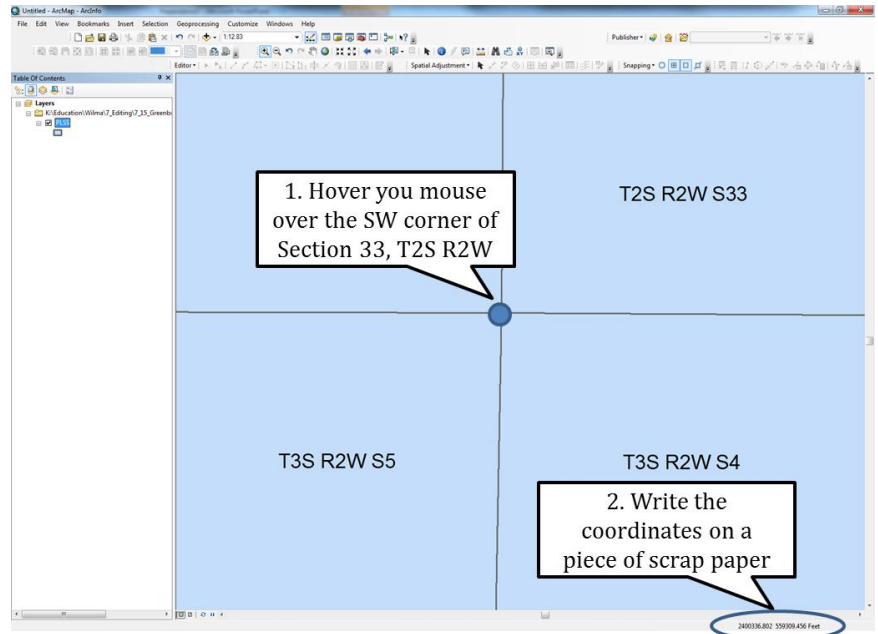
Untitled - ArcMap - ArcInfo

File Edit View Bookmarks Insert Selection Geoprocessing Customize Windows Help

1:12.83

Publisher

Editor

Spatial Adjustment

Snapping

Table Of Contents

Layers

K:\Education\Wilma\7_Editing\7_15_Greenb

PLSS

1. Hover you mouse over the SW corner of Section 33, T2S R2W

T2S R2W S33

T3S R2W S5

T3S R2W S4

2. Write the coordinates on a piece of scrap paper

2400336.802 559309.456 Feet